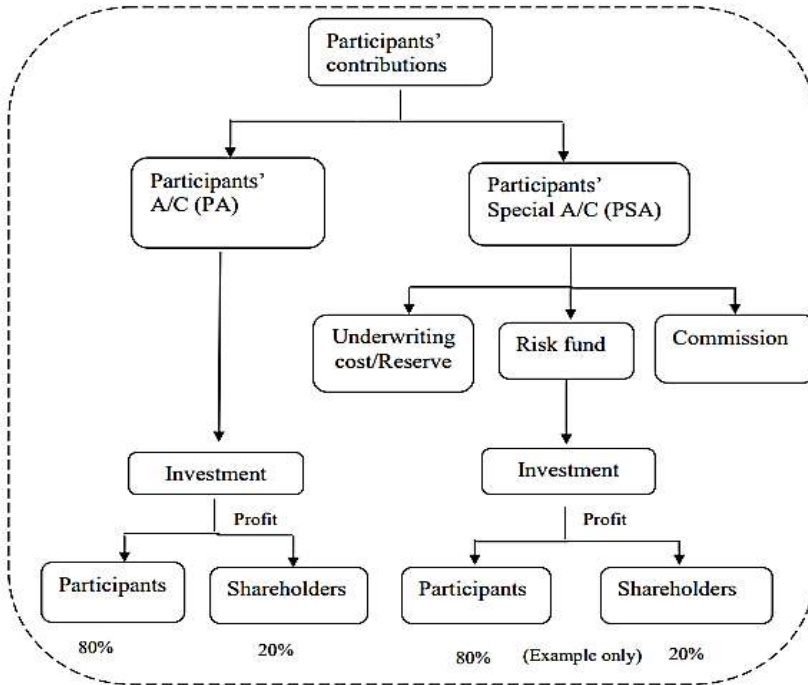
Participants' contributions

Participants' A/C (PA)

Participants' Special A/C (PSA)

Underwriting cost/Reserve

Risk fund

Commission

Investment

Profit

Participants

Shareholders

80%

20%

Investment

Profit

Participants

Shareholders

80%

(Example only)

20%